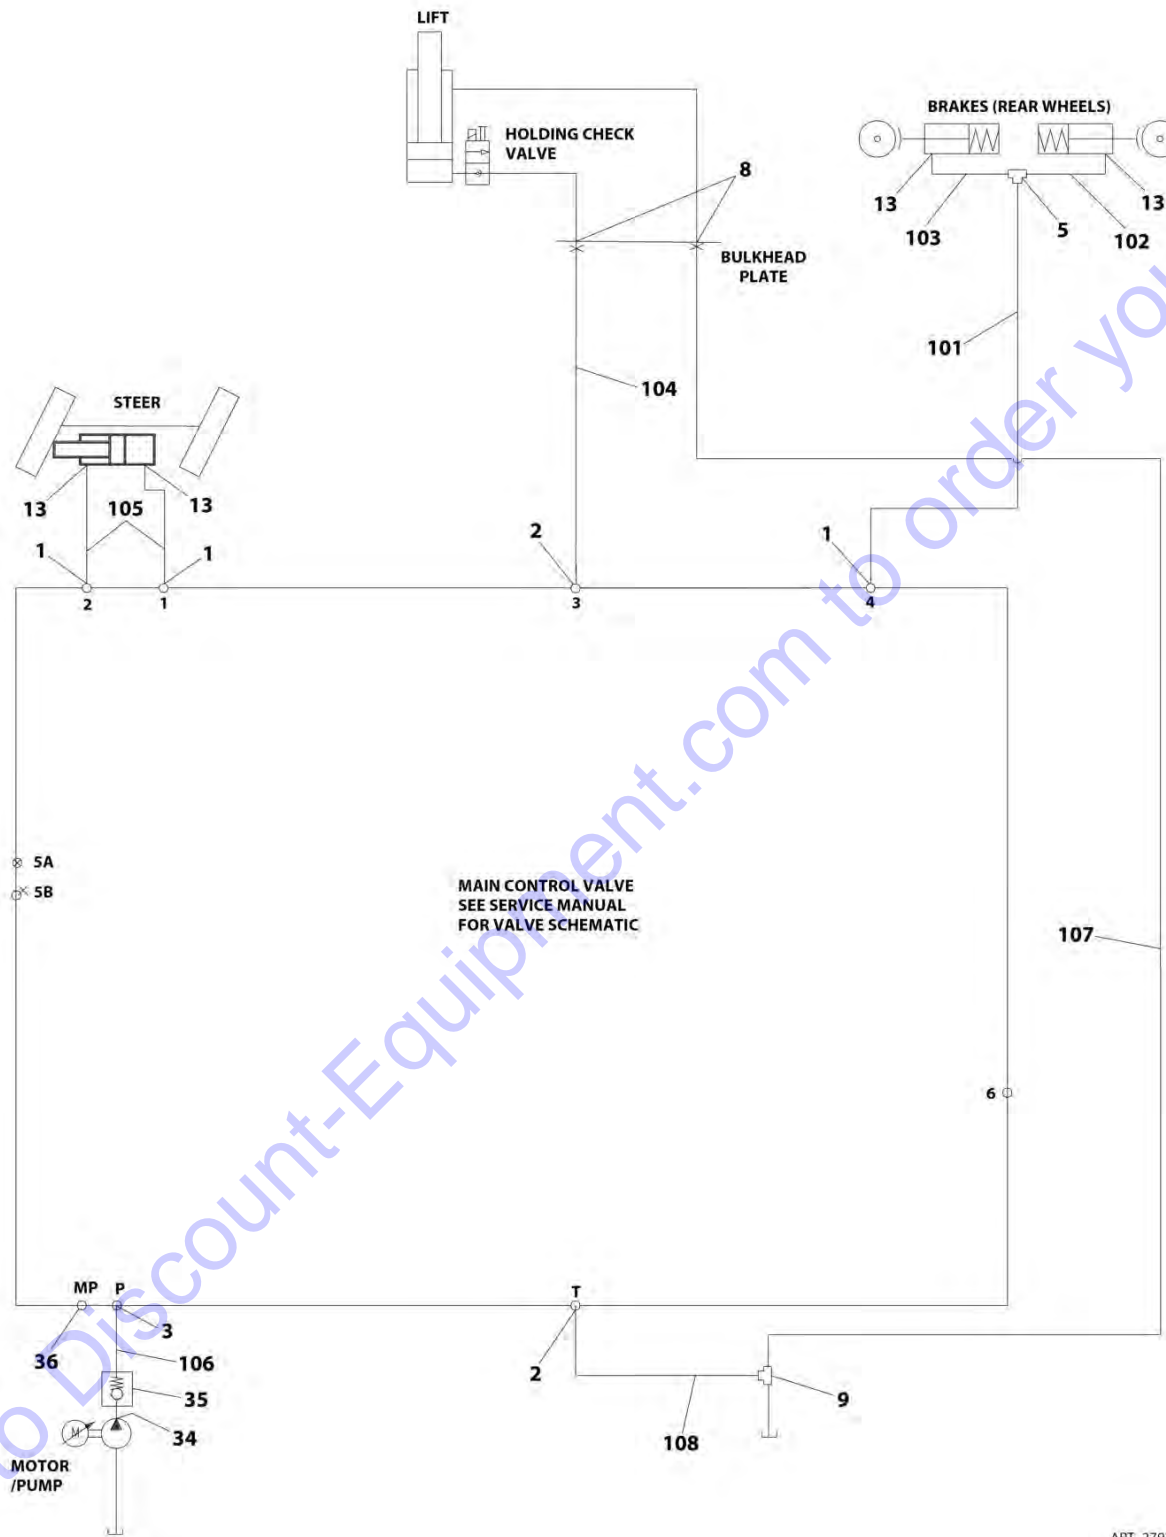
LIFT

HOLDING CHECK VALVE

BRAKES (REAR WHEELS)

13
13
103
5
102
8
BULKHEAD PLATE
101
104

STEER
13
105
13
1
1
2
1
2
1
3
1
4

5A
5B

MAIN CONTROL VALVE
SEE SERVICE MANUAL
FOR VALVE SCHEMATIC

107
6

MP
P
T
3
36
106
2
35
9
34
108
M
MOTOR /PUMP

ART_270